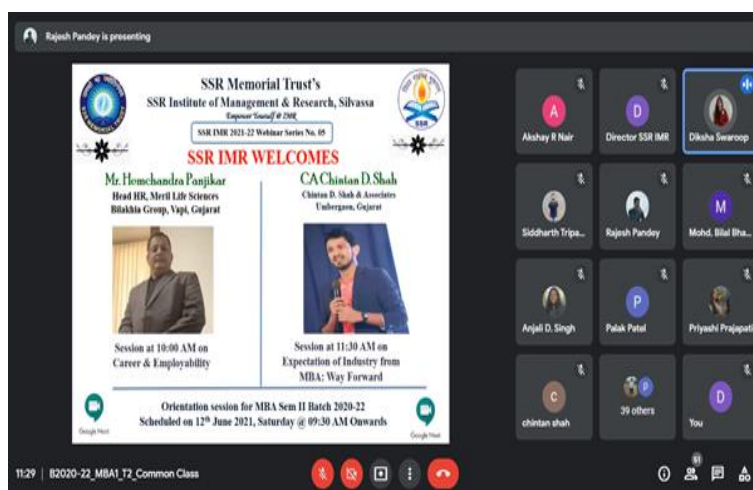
Rajesh Pandey is presenting

SSR Memorial Trust's

SSR Institute of Management & Research, Silvassa

Empower Yourself @ IMR

SSR IMR 2021-22 Webinar Series No. 05

SSR IMR WELCOMES

Mr. Hemchandra Panjikar

Head HR, Meril Life Sciences

Bilakhia Group, Vapi, Gujarat

Session at 10:00 AM on Career & Employability

CA Chintan D. Shah

Chintan D. Shah & Associates

Umbergaon, Gujarat

Session at 11:30 AM on Expectation of Industry from MBA: Way Forward

Orientation session for MBA Sem II Batch 2020-22

Scheduled on $12^{th}$ June 2021, Saturday @ 09:30 AM Onwards

Google Meet

Google Meet

A
Akshay R Nair

D
Director SSR IMR

Diksha Swaroop

Siddharth Tripa...

Rajesh Pandey

M
Mohd. Bilal Bha...

Anjali D. Singh

P
Palak Patel

Priyashi Prajapati

C
chintan shah

P
39 others

D
You

11:29 | B2020-22_MBA1_T2_Common Class

51